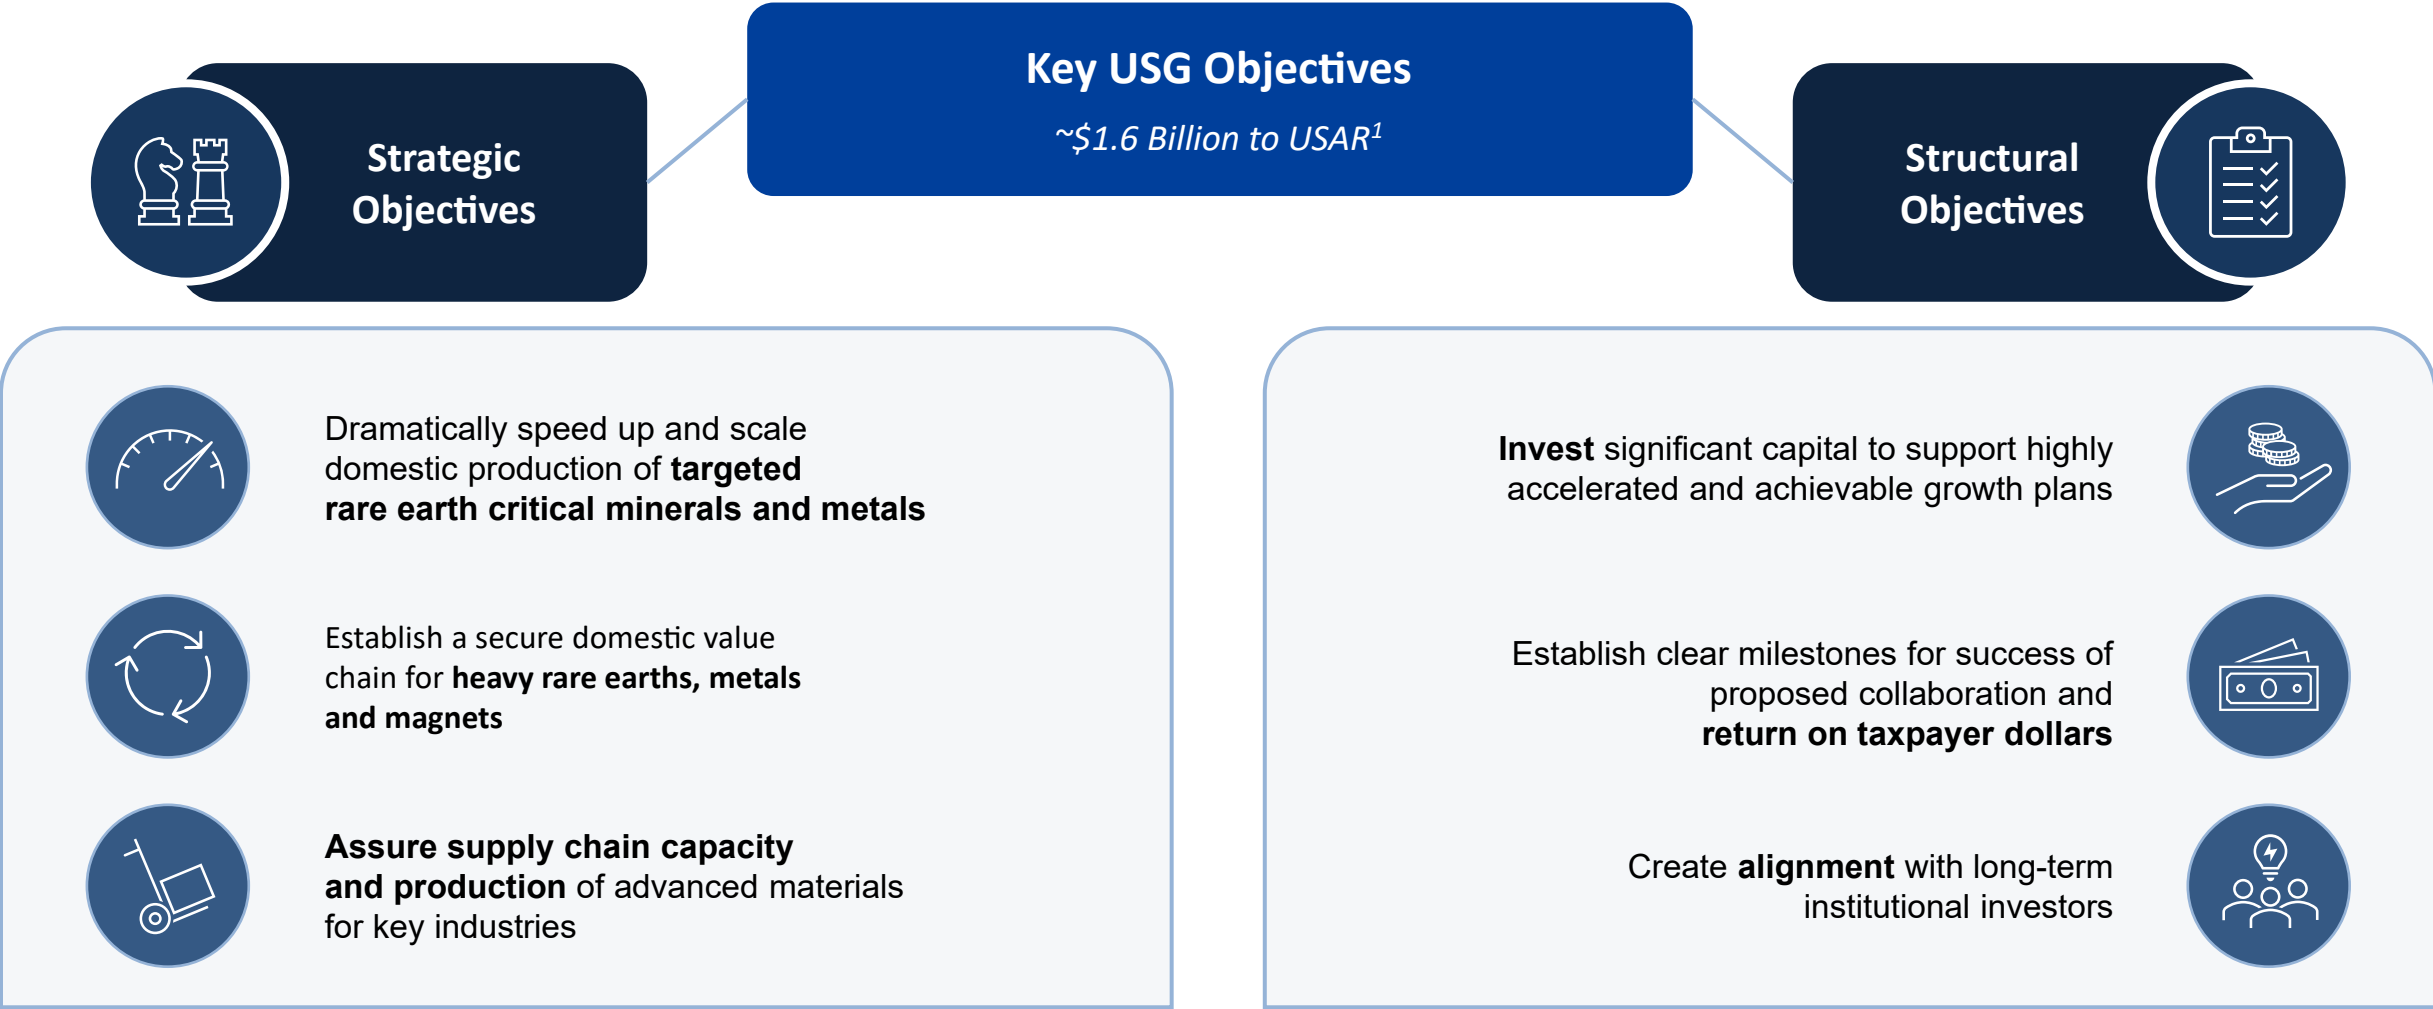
Key USG Objectives

~$1.6 Billion to USAR$^1$

Strategic Objectives

Structural Objectives

Dramatically speed up and scale domestic production of **targeted rare earth critical minerals and metals**

Establish a secure domestic value chain for **heavy rare earths, metals and magnets**

**Assure supply chain capacity and production** of advanced materials for key industries

**Invest** significant capital to support highly accelerated and achievable growth plans

Establish clear milestones for success of proposed collaboration and **return on taxpayer dollars**

Create **alignment** with long-term institutional investors